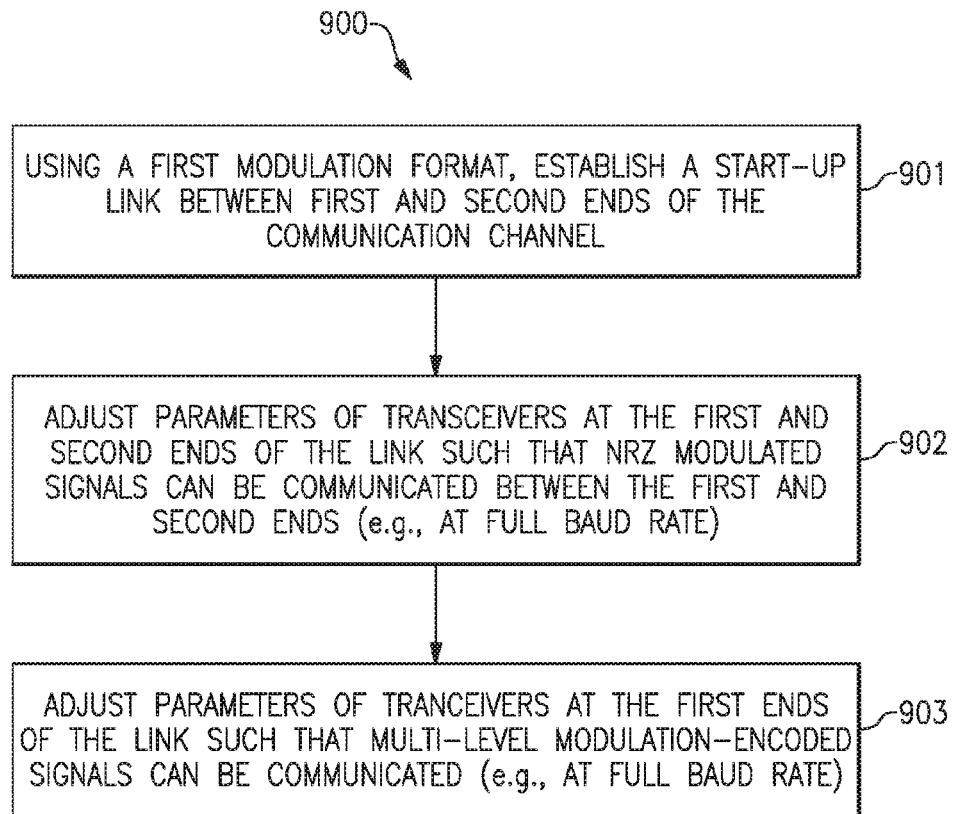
900

USING A FIRST MODULATION FORMAT, ESTABLISH A START–UP LINK BETWEEN FIRST AND SECOND ENDS OF THE COMMUNICATION CHANNEL

901

ADJUST PARAMETERS OF TRANSCEIVERS AT THE FIRST AND SECOND ENDS OF THE LINK SUCH THAT NRZ MODULATED SIGNALS CAN BE COMMUNICATED BETWEEN THE FIRST AND SECOND ENDS (e.g., AT FULL BAUD RATE)

902

ADJUST PARAMETERS OF TRANCEIVERS AT THE FIRST ENDS OF THE LINK SUCH THAT MULTI–LEVEL MODULATION–ENCODED SIGNALS CAN BE COMMUNICATED (e.g., AT FULL BAUD RATE)

903